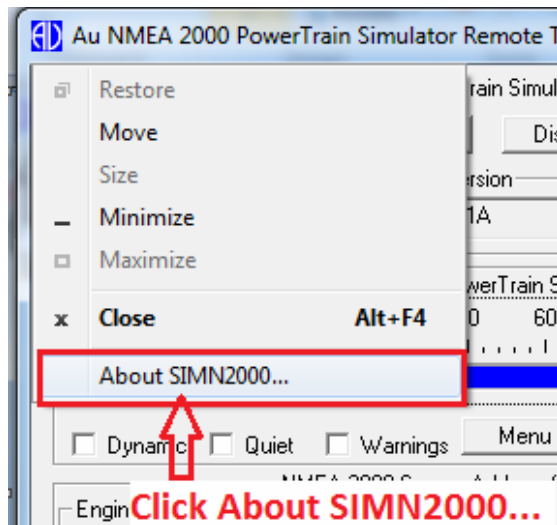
Au NMEA 2000 PowerTrain Simulator Remote T

Restore
Move
Size
Minimize
Maximize
Close Alt+F4
About SIMN2000...

rain Simul
Dis
ersion
1A
werTrain S
0 60

Dynamic Quiet Warnings Menu
NMEA 2000 S
Engin
Click About SIMN2000...